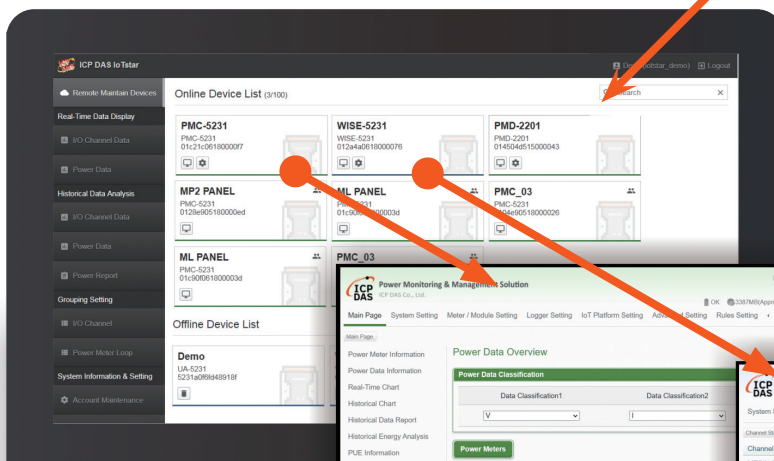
ICP DAS IoTstar

Dev(iotstar_demo) Logout

Remote Maintain Devices
Real-Time Data Display
I/O Channel Data
Power Data
Historical Data Analysis
I/O Channel Data
Power Data
Power Report
Grouping Setting
I/O Channel
Power Meter Loop
System Information & Setting
Account Maintenance

Online Device List (3/100)

Search

PMC-5231
PMC-5231
01c21c06180000f7

WISE-5231
WISE-5231
012a4a0618000076

PMD-2201
PMD-2201
014504d515000043

MP2 PANEL
PMC-5231
0128e905180000ed

ML PANEL
PMC-5231
01c9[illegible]000003d

PMC_03
PMC-5231
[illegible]04e90518000026

ML PANEL
PMC-5231
01c90f061800003d

PMC_03

Offline Device List

Demo
UA-5231
5231a0f6fd48918f

ICP DAS
Power Monitoring & Management Solution
ICP DAS Co., Ltd.

OK 3387MB(Appr

Main Page System Setting Meter / Module Setting Logger Setting IoT Platform Setting Advanced Setting Rules Setting

Main Page

Power Meter Information
Power Data Information
Real-Time Chart
Historical Chart
Historical Data Report
Historical Energy Analysis
PUE Information

Power Data Overview

Power Data Classification

Data Classification1
Data Classification2

V
I

Power Meters

ICP DAS
System
Channel S
Channel